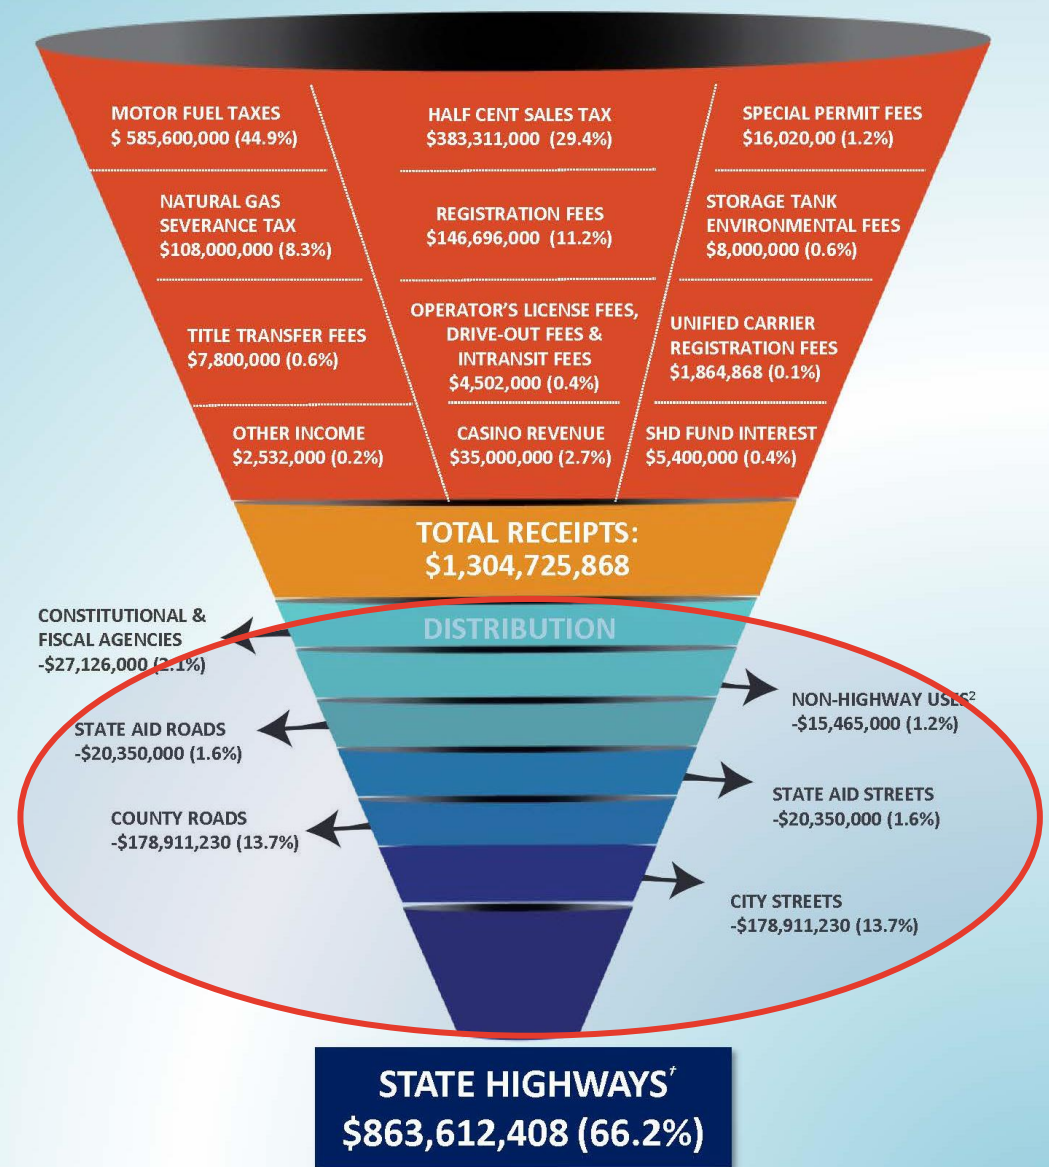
MOTOR FUEL TAXES
$ 585,600,000 (44.9%)

NATURAL GAS SEVERANCE TAX
$108,000,000 (8.3%)

TITLE TRANSFER FEES
$7,800,000 (0.6%)

OTHER INCOME
$2,532,000 (0.2%)

HALF CENT SALES TAX
$383,311,000 (29.4%)

REGISTRATION FEES
$146,696,000 (11.2%)

OPERATOR'S LICENSE FEES, DRIVE-OUT FEES & INTRANSIT FEES
$4,502,000 (0.4%)

CASINO REVENUE
$35,000,000 (2.7%)

SPECIAL PERMIT FEES
$16,020,00 (1.2%)

STORAGE TANK ENVIRONMENTAL FEES
$8,000,000 (0.6%)

UNIFIED CARRIER REGISTRATION FEES
$1,864,868 (0.1%)

SHD FUND INTEREST
$5,400,000 (0.4%)

TOTAL RECEIPTS:
$1,304,725,868

DISTRIBUTION

CONSTITUTIONAL & FISCAL AGENCIES
-$27,126,000 (2.1%)

NON-HIGHWAY USES$^2$
-$15,465,000 (1.2%)

STATE AID ROADS
-$20,350,000 (1.6%)

STATE AID STREETS
-$20,350,000 (1.6%)

COUNTY ROADS
-$178,911,230 (13.7%)

CITY STREETS
-$178,911,230 (13.7%)

STATE HIGHWAYS$^†$
$863,612,408 (66.2%)